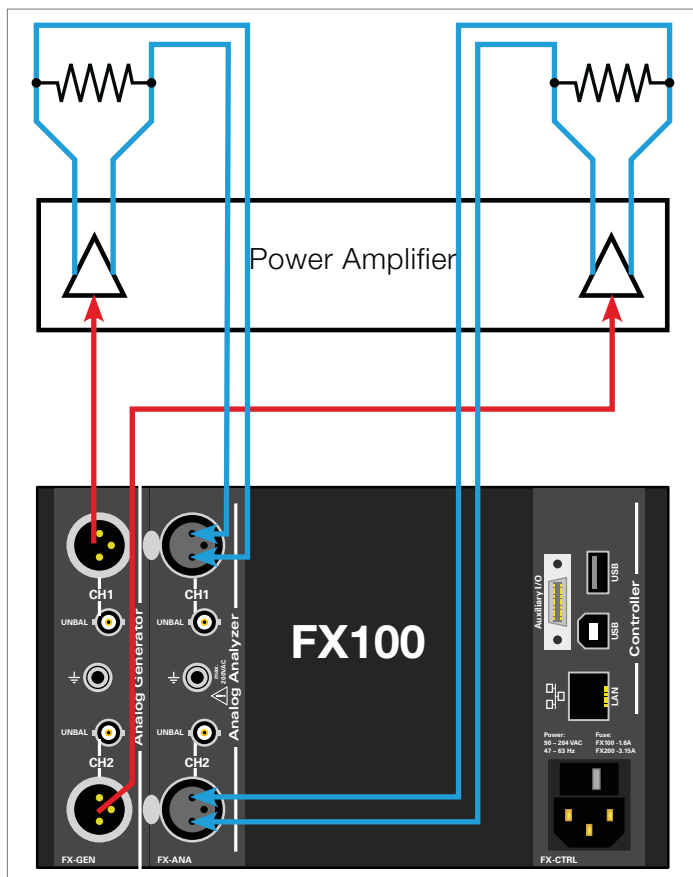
Power Amplifier

CH1
UNBAL
Analog Generator
UNBAL
CH2
FX-GEN

CH1
UNBAL
Analog Analyzer
UNBAL
CH2
FX-ANA

FX100

Auxiliary I/O
USB
USB
Controller
LAN
Power:
90 – 264 VAC
47 – 63 Hz
Fuse:
FX100 -1.6A
FX200 -3.15A
FX-CTRL